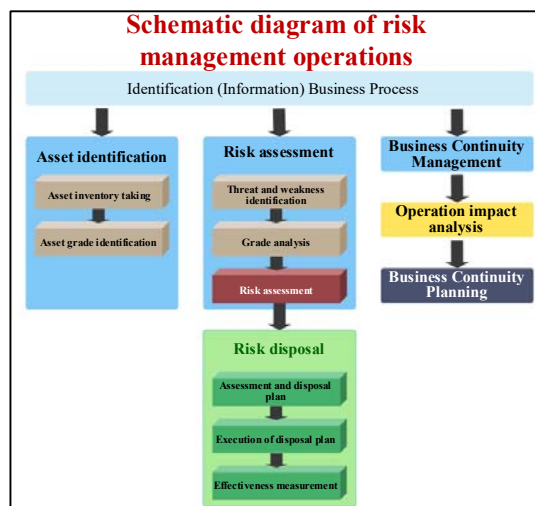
Schematic diagram of risk management operations

Identification (Information) Business Process

Asset identification

Asset inventory taking

Asset grade identification

Risk assessment

Threat and weakness identification

Grade analysis

Risk assessment

Business Continuity Management

Operation impact analysis

Business Continuity Planning

Risk disposal

Assessment and disposal plan

Execution of disposal plan

Effectiveness measurement